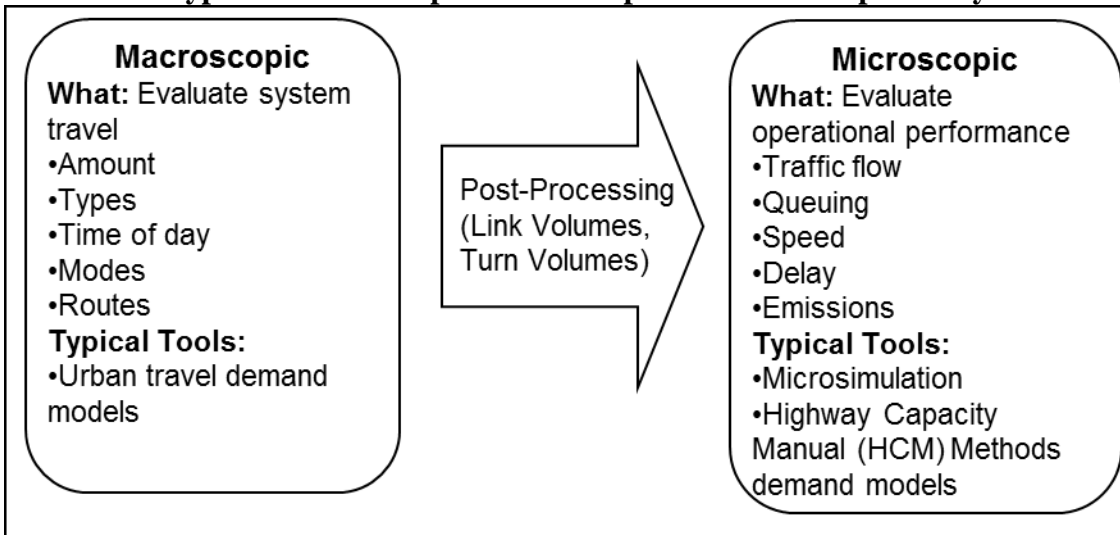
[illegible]

Macroscopic
What: Evaluate system travel
•Amount
•Types
•Time of day
•Modes
•Routes
Typical Tools:
•Urban travel demand models

Post-Processing (Link Volumes, Turn Volumes)

Microscopic
What: Evaluate operational performance
•Traffic flow
•Queuing
•Speed
•Delay
•Emissions
Typical Tools:
•Microsimulation
•Highway Capacity Manual (HCM) Methods demand models